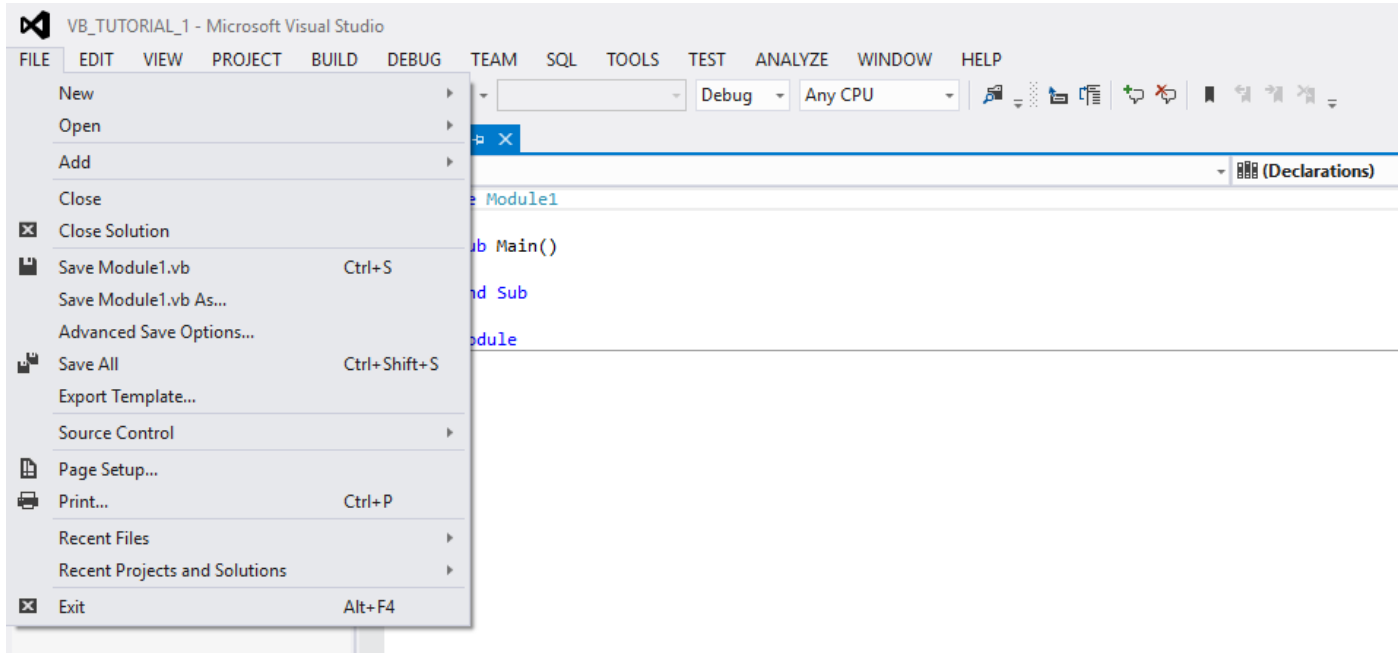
VB_TUTORIAL_1 - Microsoft Visual Studio

FILE EDIT VIEW PROJECT BUILD DEBUG TEAM SQL TOOLS TEST ANALYZE WINDOW HELP

New
Open
Add
Close
Close Solution
Save Module1.vb Ctrl+S
Save Module1.vb As...
Advanced Save Options...
Save All Ctrl+Shift+S
Export Template...
Source Control
Page Setup...
Print... Ctrl+P
Recent Files
Recent Projects and Solutions
Exit Alt+F4

Debug
Any CPU

(Declarations)

e Module1

ub Main()

nd Sub

odule